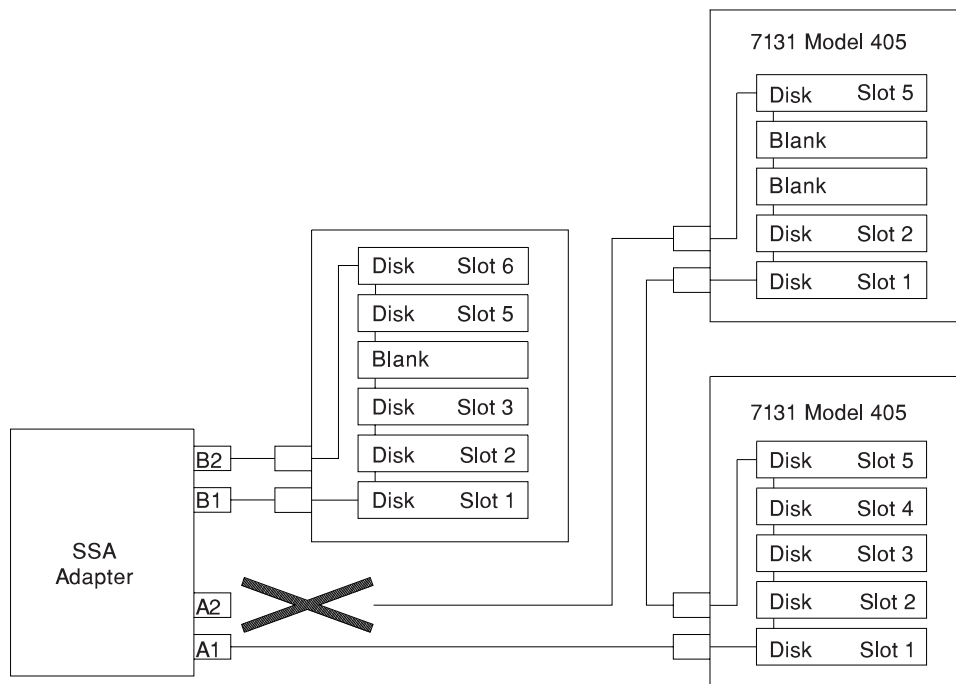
7131 Model 405

Disk Slot 5
Blank
Blank
Disk Slot 2
Disk Slot 1

Disk Slot 6
Disk Slot 5
Blank
Disk Slot 3
Disk Slot 2
Disk Slot 1

7131 Model 405

Disk Slot 5
Disk Slot 4
Disk Slot 3
Disk Slot 2
Disk Slot 1

SSA Adapter

B2
B1
A2
A1